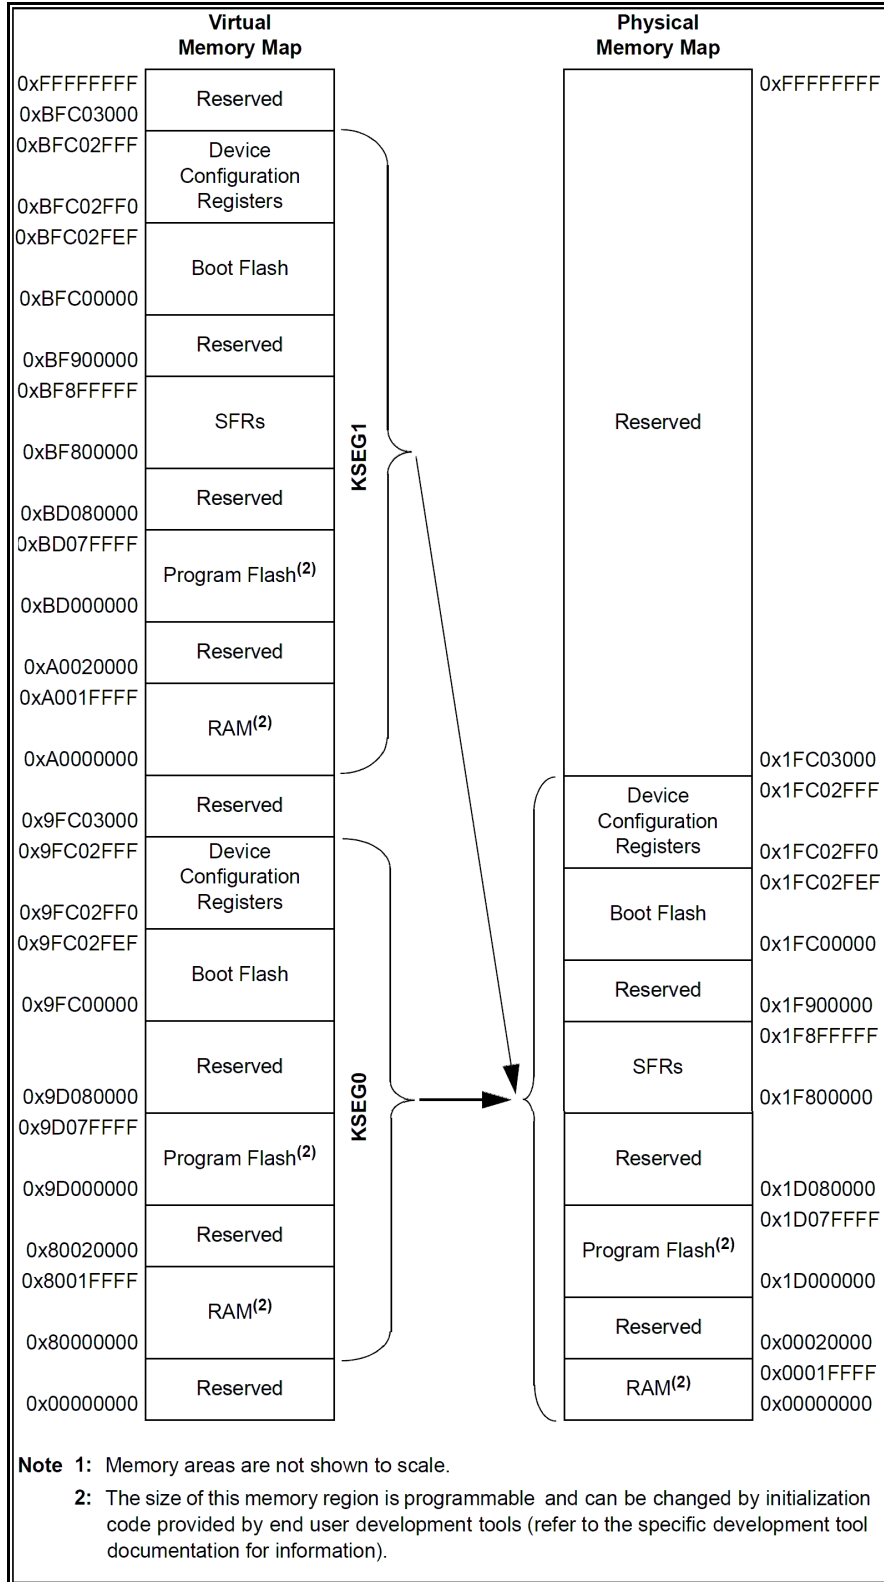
Virtual Memory Map

0xFFFFFFFF
Reserved
0xBFC03000
0xBFC02FFF
Device Configuration Registers
0xBFC02FF0
0xBFC02FEF
Boot Flash
0xBFC00000
Reserved
0xBF900000
0xBF8FFFFF
SFRs
0xBF800000
Reserved
0xBD080000
0xBD07FFFF
Program Flash$^{(2)}$
0xBD000000
Reserved
0xA0020000
0xA001FFFF
RAM$^{(2)}$
0xA0000000
Reserved
0x9FC03000
0x9FC02FFF
Device Configuration Registers
0x9FC02FF0
0x9FC02FEF
Boot Flash
0x9FC00000
Reserved
0x9D080000
0x9D07FFFF
Program Flash$^{(2)}$
0x9D000000
Reserved
0x80020000
0x8001FFFF
RAM$^{(2)}$
0x80000000
Reserved
0x00000000

KSEG1
KSEG0

Physical Memory Map

0xFFFFFFFF
Reserved
0x1FC03000
0x1FC02FFF
Device Configuration Registers
0x1FC02FF0
0x1FC02FEF
Boot Flash
0x1FC00000
Reserved
0x1F900000
0x1F8FFFFF
SFRs
0x1F800000
Reserved
0x1D080000
0x1D07FFFF
Program Flash$^{(2)}$
0x1D000000
Reserved
0x00020000
0x0001FFFF
RAM$^{(2)}$
0x00000000

Note 1: Memory areas are not shown to scale.
2: The size of this memory region is programmable and can be changed by initialization code provided by end user development tools (refer to the specific development tool documentation for information).